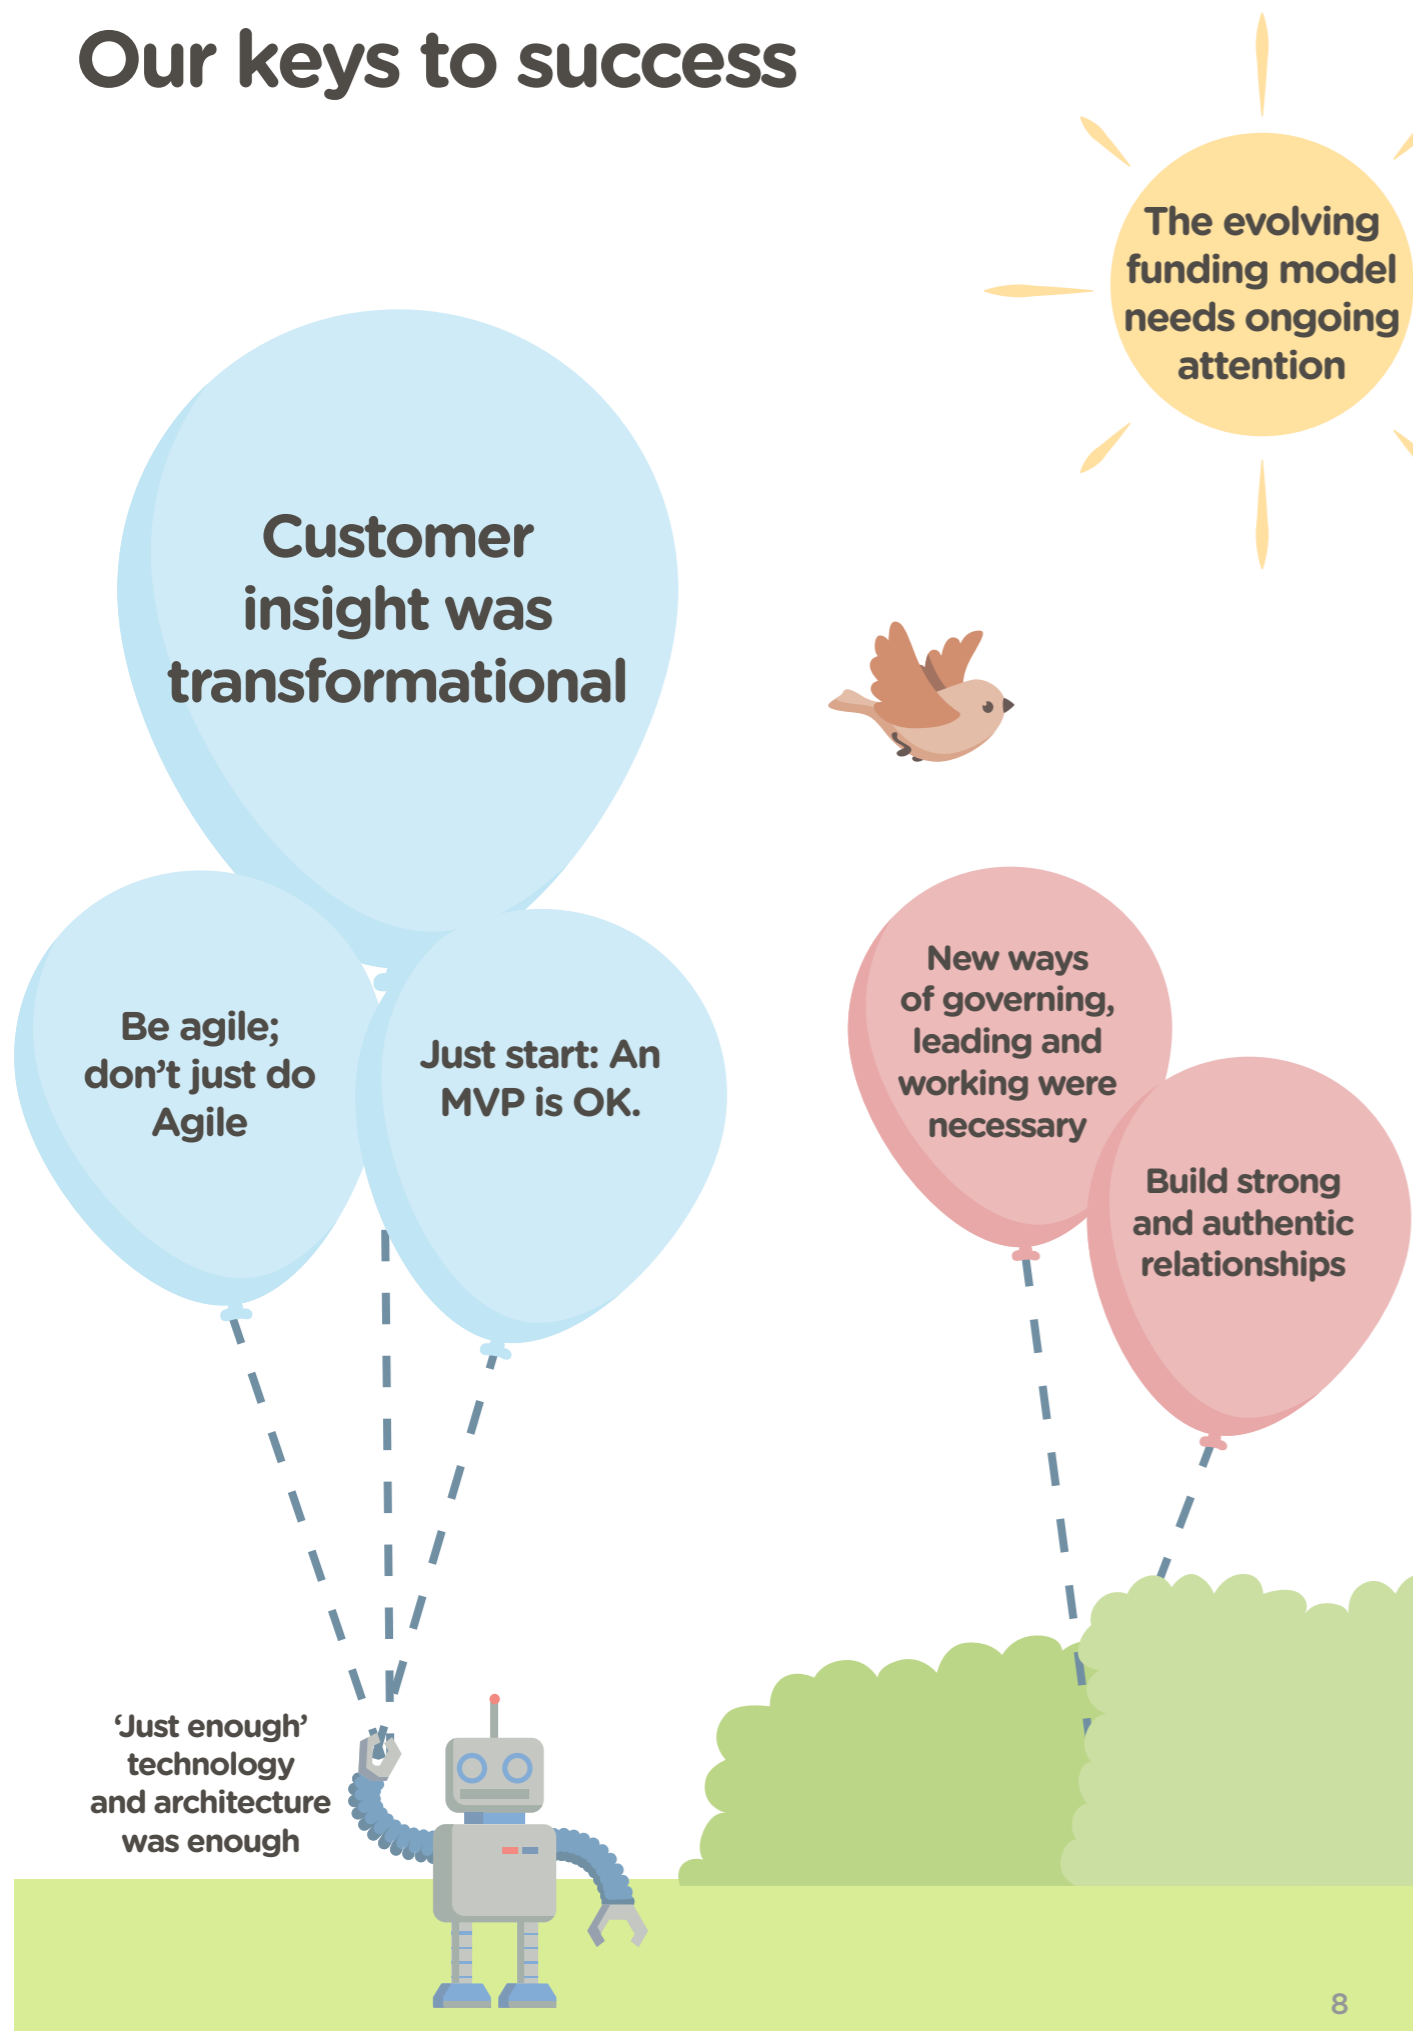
Our keys to success

The evolving funding model needs ongoing attention

Customer insight was transformational

Be agile; don’t just do Agile

Just start: An MVP is OK.

New ways of governing, leading and working were necessary

Build strong and authentic relationships

‘Just enough’ technology and architecture was enough

8